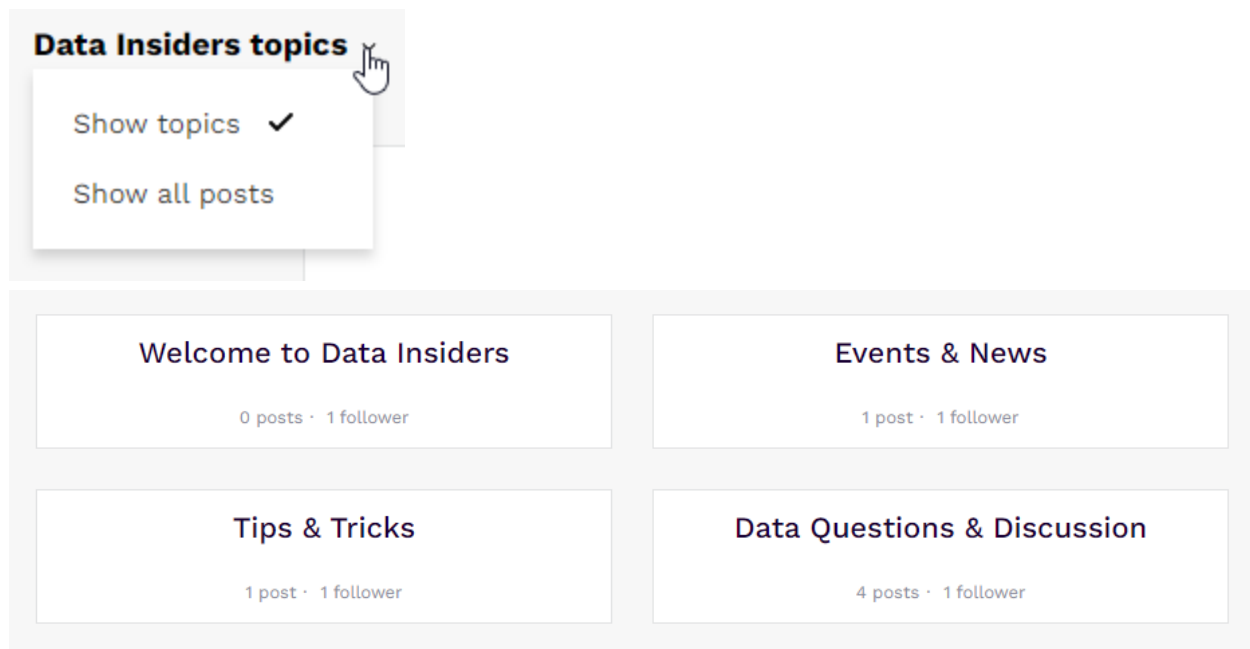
Data Insiders topics

Show topics ✓

Show all posts

Welcome to Data Insiders

0 posts · 1 follower

Events & News

1 post · 1 follower

Tips & Tricks

1 post · 1 follower

Data Questions & Discussion

4 posts · 1 follower